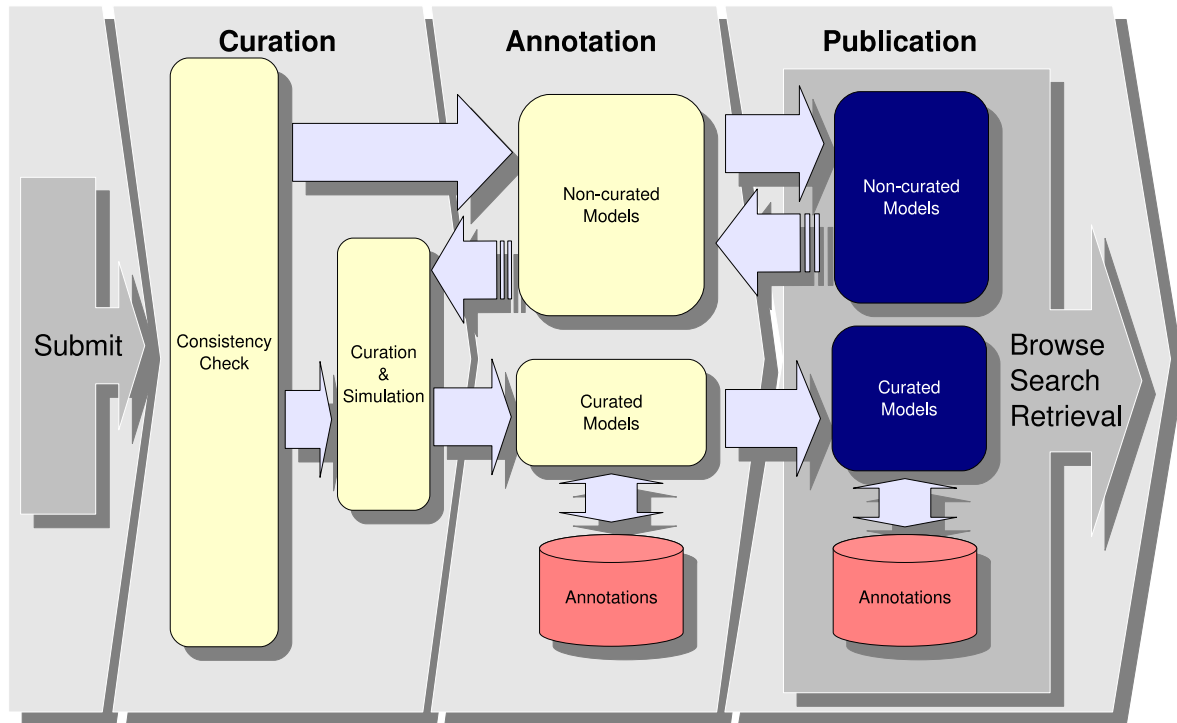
Curation

Annotation

Publication

Submit

Consistency Check

Curation & Simulation

Non-curated Models

Curated Models

Annotations

Non-curated Models

Curated Models

Annotations

Browse Search Retrieval